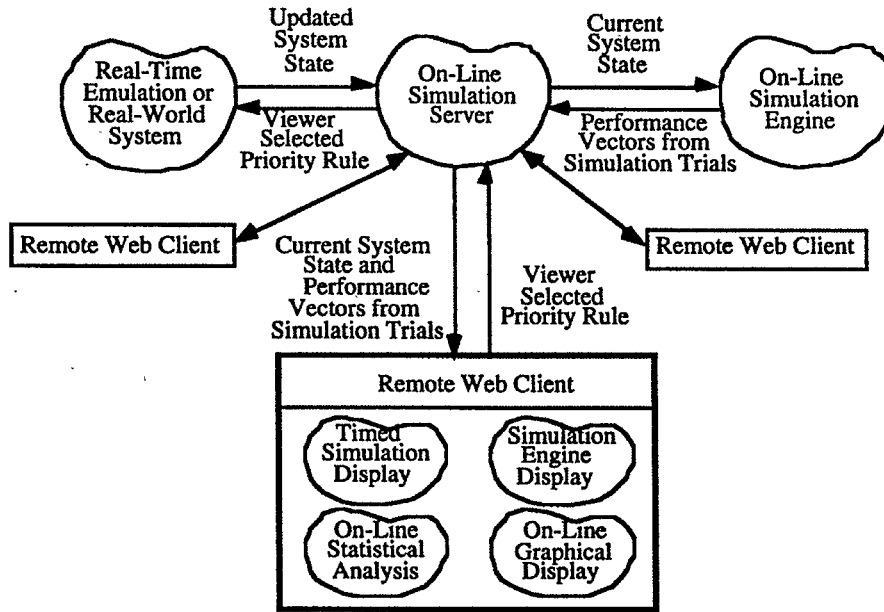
Real-Time Emulation or Real-World System

Updated System State

Viewer Selected Priority Rule

On-Line Simulation Server

Current System State

Performance Vectors from Simulation Trials

On-Line Simulation Engine

Remote Web Client

Current System State and Performance Vectors from Simulation Trials

Viewer Selected Priority Rule

Remote Web Client

Remote Web Client

Timed Simulation Display

Simulation Engine Display

On-Line Statistical Analysis

On-Line Graphical Display